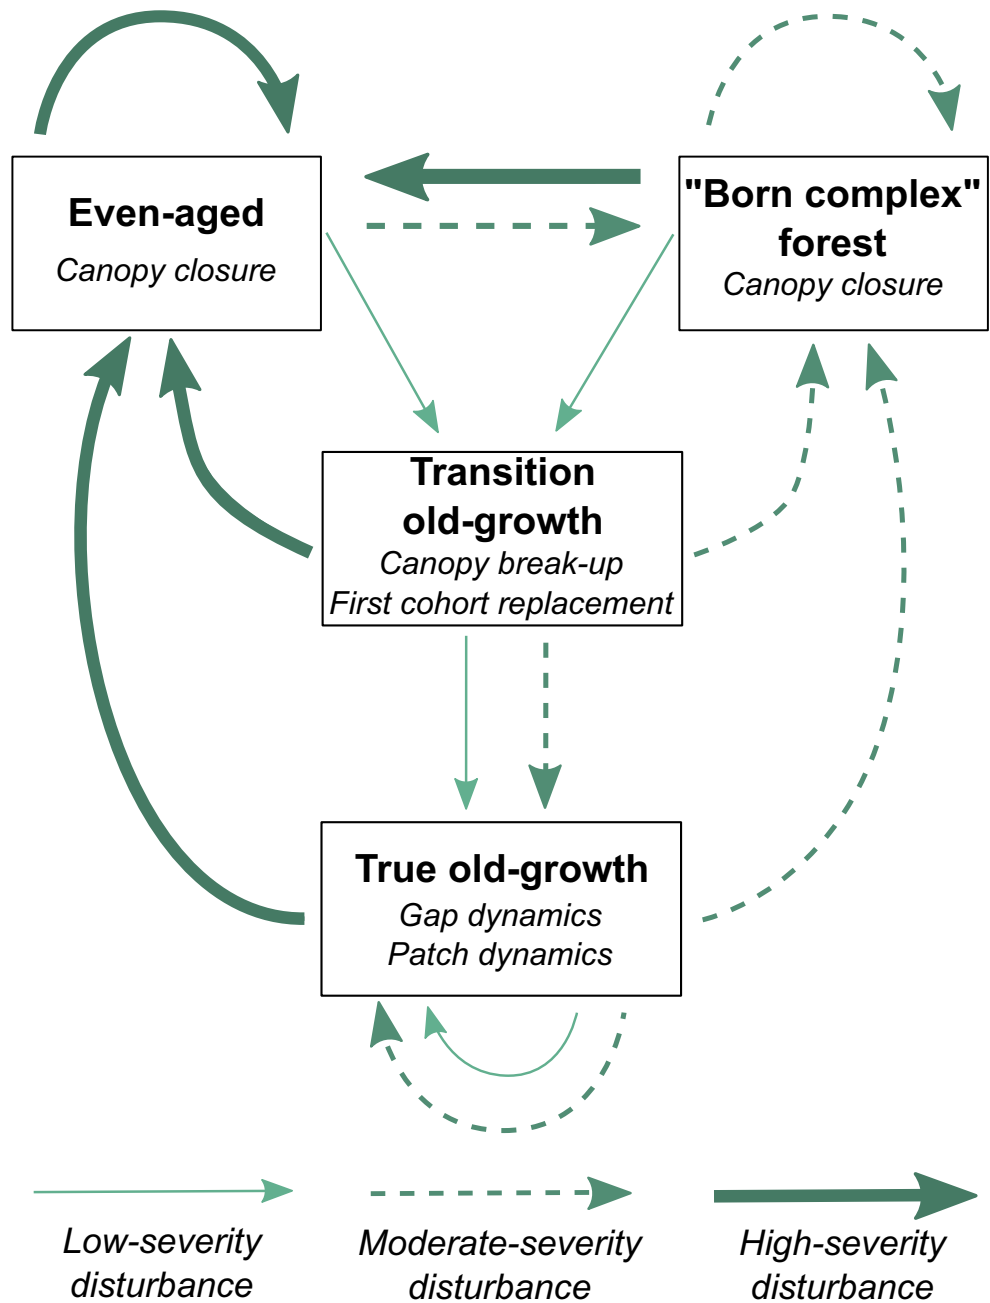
Even-aged
Canopy closure

"Born complex" forest
Canopy closure

Transition old-growth
Canopy break-up
First cohort replacement

True old-growth
Gap dynamics
Patch dynamics

Low-severity disturbance

Moderate-severity disturbance

High-severity disturbance